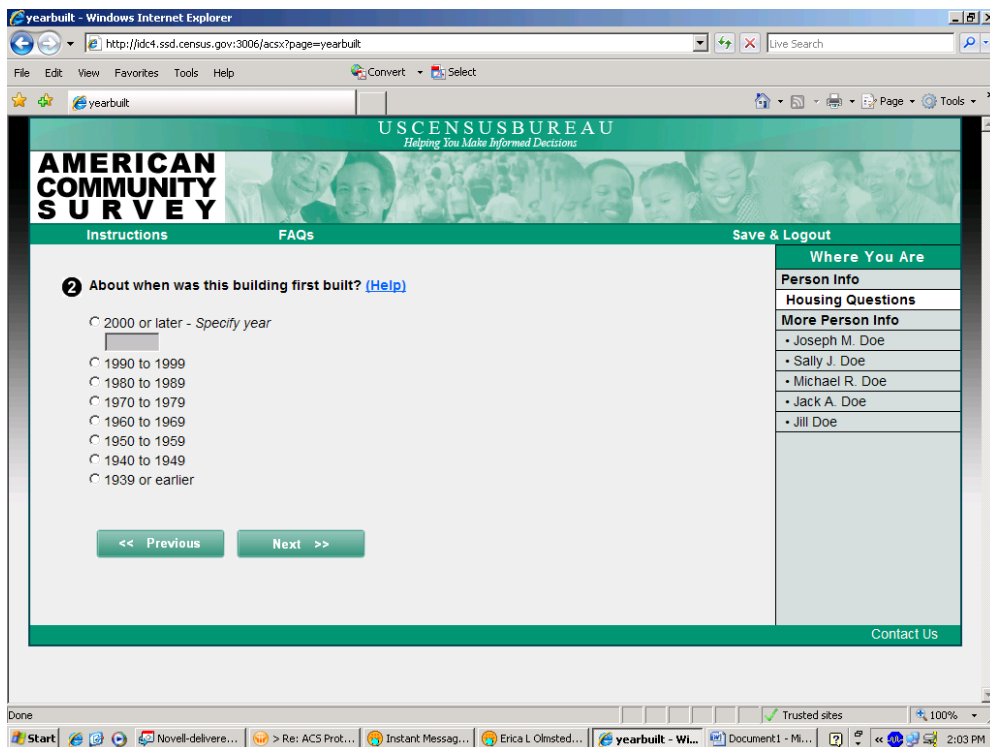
yearbuilt - Windows Internet Explorer

http://idc4.ssd.census.gov:3006/acsx?page=yearbuilt

Live Search

File Edit View Favorites Tools Help

Convert Select

yearbuilt

Page Tools

USCENSUSBUREAU
Helping You Make Informed Decisions

AMERICAN COMMUNITY SURVEY

Instructions FAQs Save & Logout

2 About when was this building first built? (Help)

2000 or later - Specify year

1990 to 1999
1980 to 1989
1970 to 1979
1960 to 1969
1950 to 1959
1940 to 1949
1939 or earlier

<< Previous Next >>

Where You Are
Person Info
Housing Questions
More Person Info
• Joseph M. Doe
• Sally J. Doe
• Michael R. Doe
• Jack A. Doe
• Jill Doe

Contact Us

Done

Trusted sites 100%

Start Novell-delivere... > Re: ACS Prot... Instant Messag... Erica L Olmsted... yearbuilt - Wi... Document1 - Mi... 2:03 PM